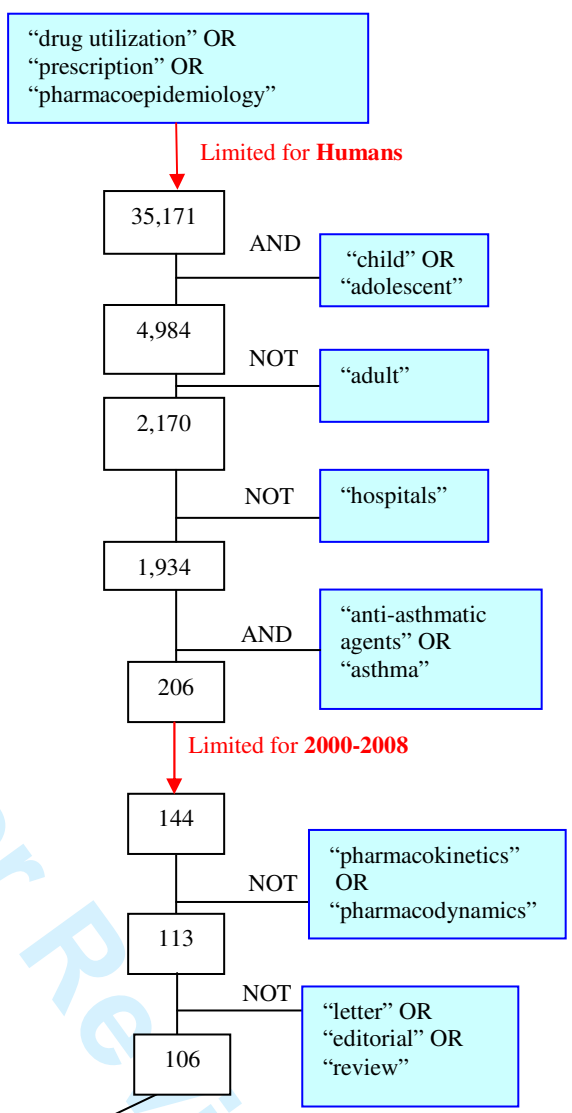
"drug utilization" OR "prescription" OR "pharmacoepidemiology"

Limited for **Humans**

35,171

AND

"child" OR "adolescent"

4,984

NOT

"adult"

2,170

NOT

"hospitals"

1,934

AND

"anti-asthmatic agents" OR "asthma"

206

Limited for **2000-2008**

144

NOT

"pharmacokinetics" OR "pharmacodynamics"

113

NOT

"letter" OR "editorial" OR "review"

106

For Rev